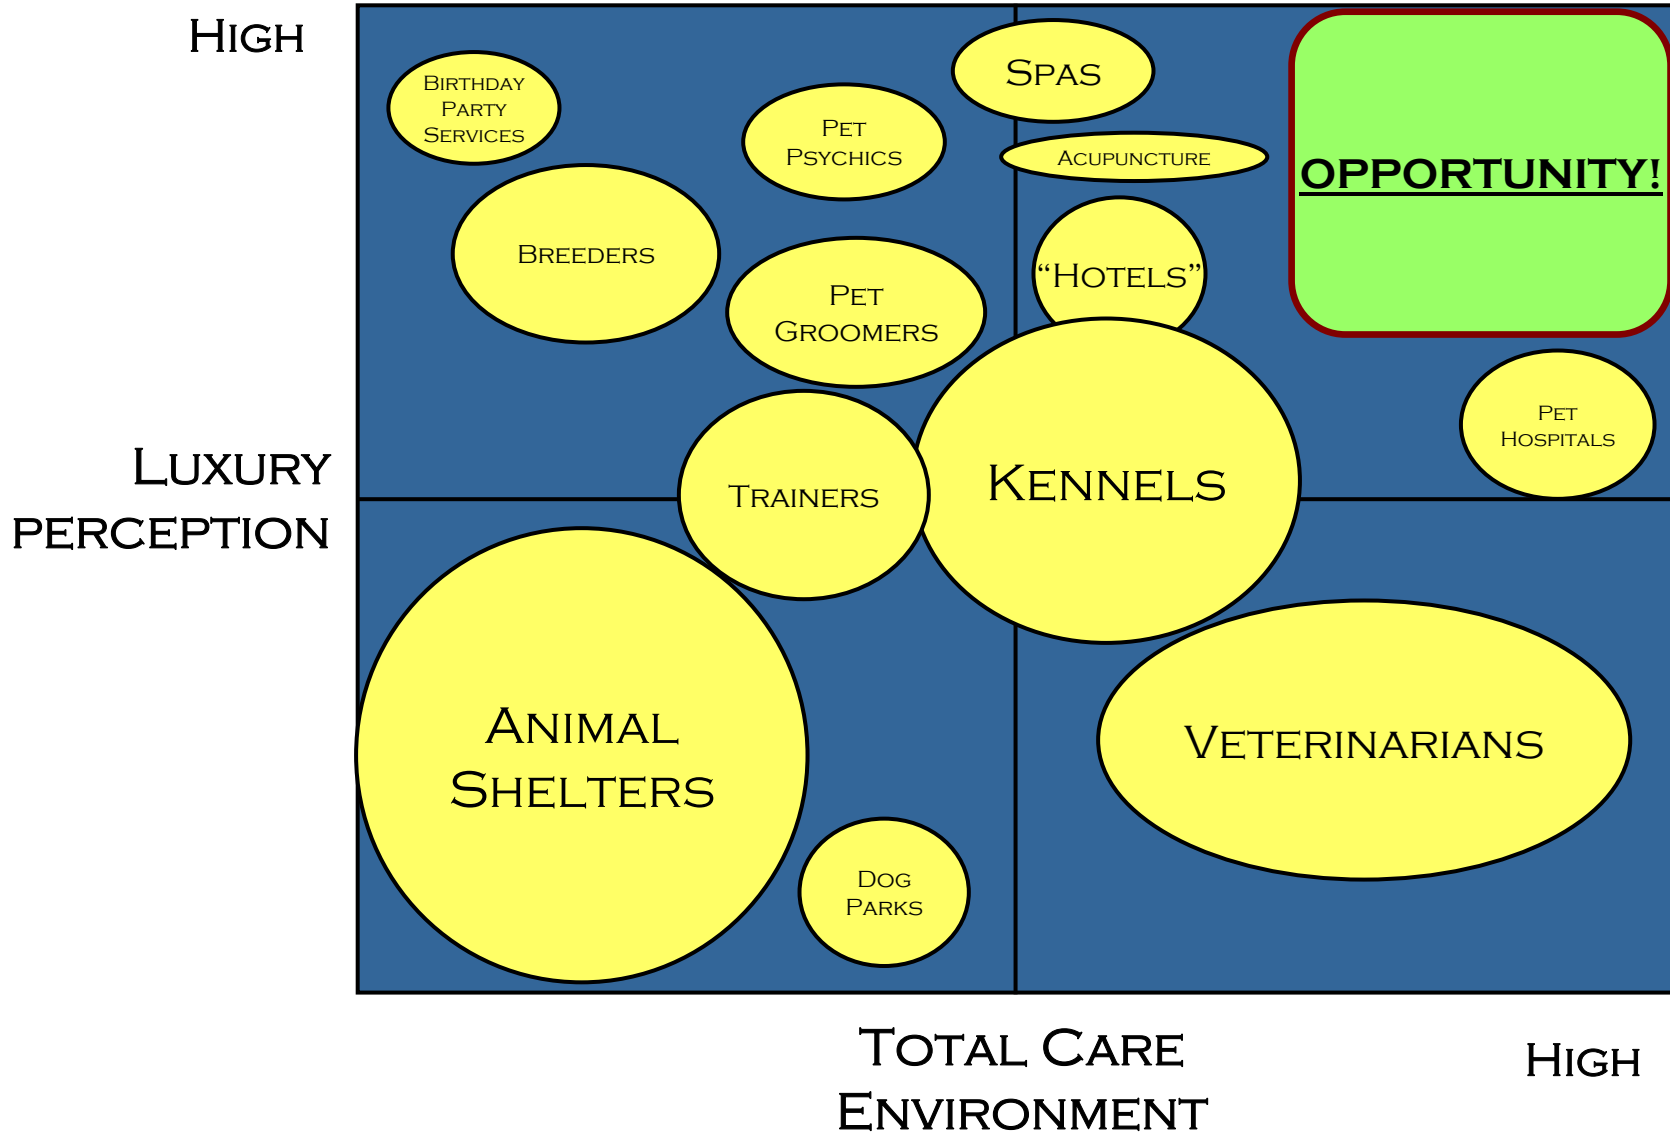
HIGH

LUXURY PERCEPTION

BIRTHDAY PARTY SERVICES

SPAS

PET PSYCHICS

ACUPUNCTURE

OPPORTUNITY!

BREEDERS

"HOTELS"

PET GROOMERS

PET HOSPITALS

TRAINERS

KENNELS

ANIMAL SHELTERS

VETERINARIANS

DOG PARKS

TOTAL CARE ENVIRONMENT

HIGH